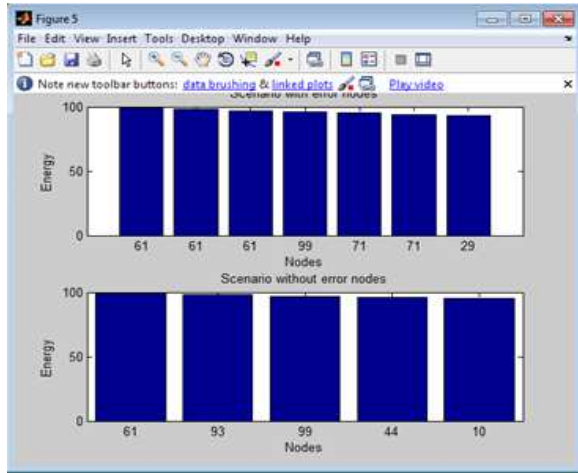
Figure 5

File Edit View Insert Tools Desktop Window Help

Note new toolbar buttons: data brushing & linked plots Play video

Scenario with error nodes

100

50

0

Energy

61 61 61 99 71 71 29

Nodes

Scenario without error nodes

100

50

0

Energy

61 93 99 44 10

Nodes